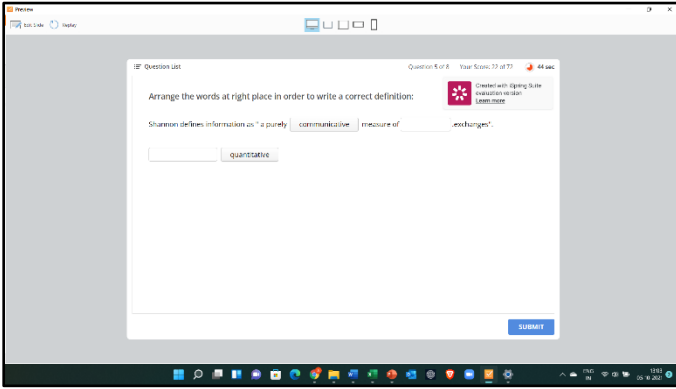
Preview

Edit Slide Replay

Question List

Question 5 of 8 Your Score: 22 of 77 44 sec

Arrange the words at right place in order to write a correct definition:

Created with iSpring Suite evaluation version Learn more

Shannon defines information as " a purely communicative measure of exchanges".

quantitative

SUBMIT

ENG IN 13:13 05-10-2021